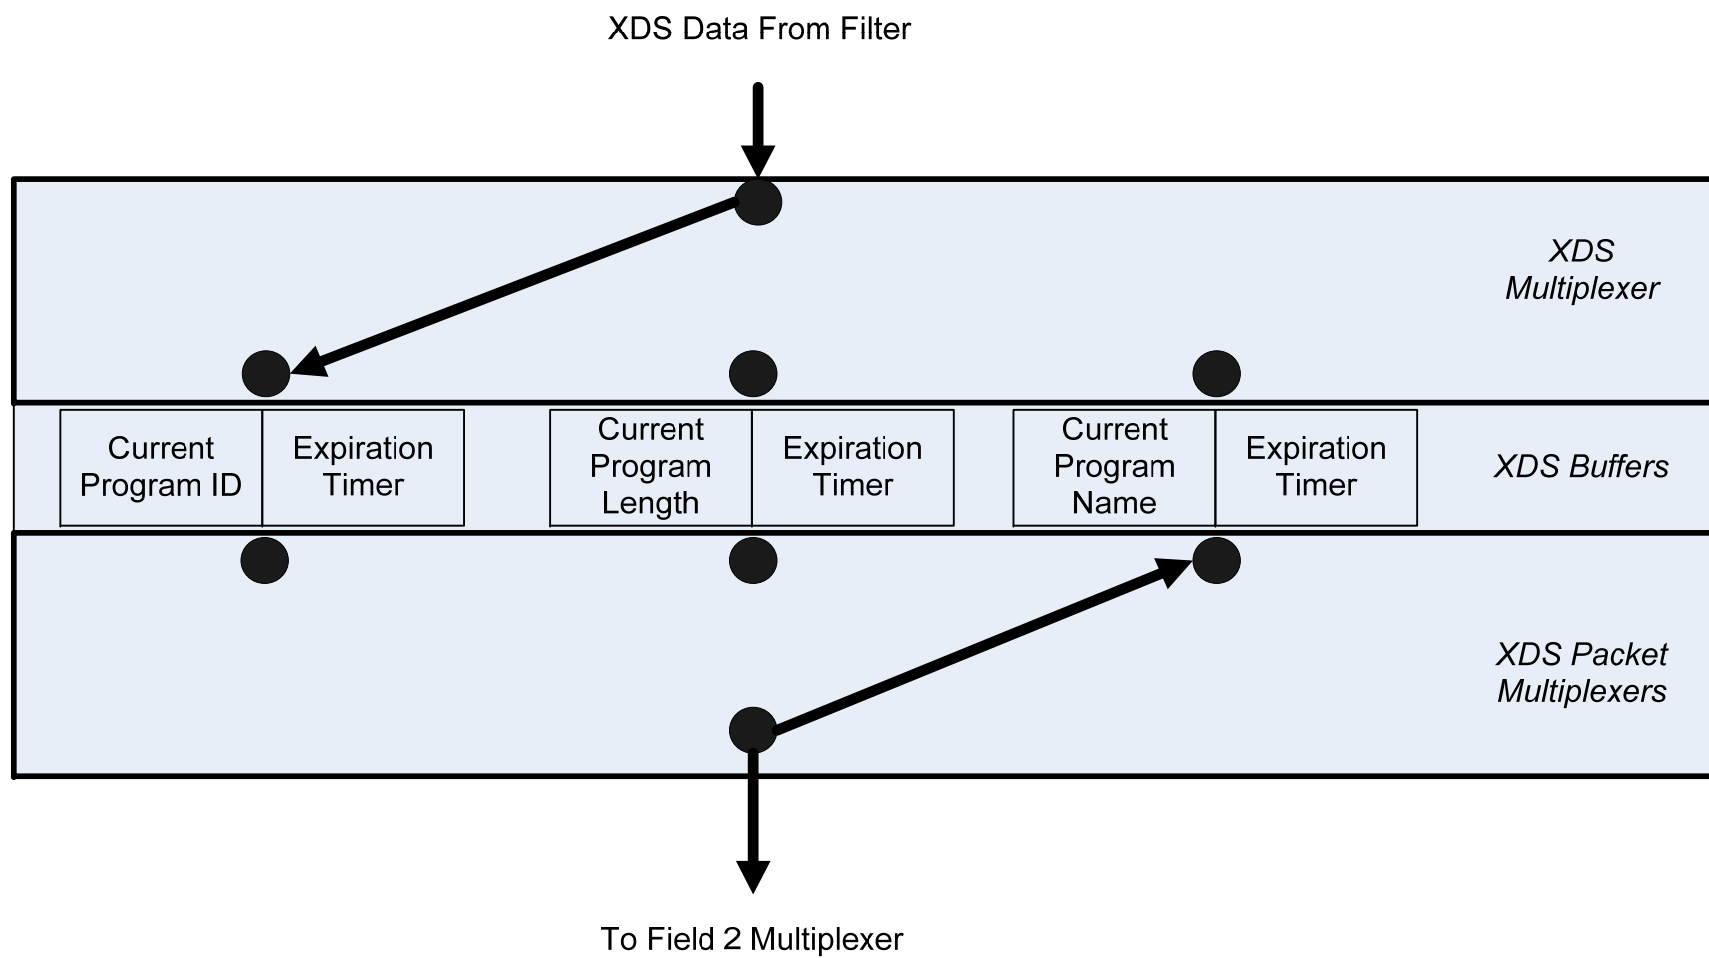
XDS Data From Filter

XDS Multiplexer

Current Program ID

Expiration Timer

Current Program Length

Expiration Timer

Current Program Name

Expiration Timer

XDS Buffers

XDS Packet Multiplexers

To Field 2 Multiplexer